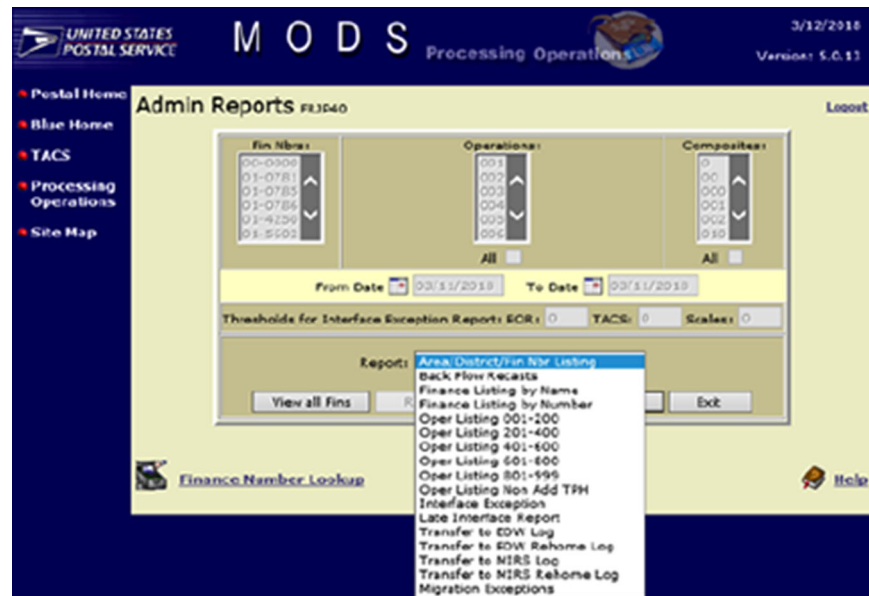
UNITED STATES POSTAL SERVICE

M O D S Processing Operations

3/12/2018

Version: 5.0.11

Postal Home

Blue Home

TACS

Processing Operations

Site Map

Admin Reports FRJP40

Logout

Fin Nbrs:

00-0000
01-0781
01-0785
01-0786
01-4259
01-5501

Operations:

001
002
003
004
005
006

All

Composites:

0
00
000
001
002
010

All

From Date 03/11/2018

To Date 03/11/2018

Thresholds for Interface Exception Report: EOR: 0 TACS: 0 Scales: 0

Report:

Area/District/Fin Nbr Listing
Back Flow Recasts
Finance Listing by Name
Finance Listing by Number
Oper Listing 001-200
Oper Listing 201-400
Oper Listing 401-600
Oper Listing 601-800
Oper Listing 801-999
Oper Listing Non Add TPH
Interface Exception
Late Interface Report
Transfer to EDW Log
Transfer to EDW Rehome Log
Transfer to NIRS Log
Transfer to NIRS Rehome Log
Migration Exceptions

View all Fins

R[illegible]

Exit

Finance Number Lookup

Help